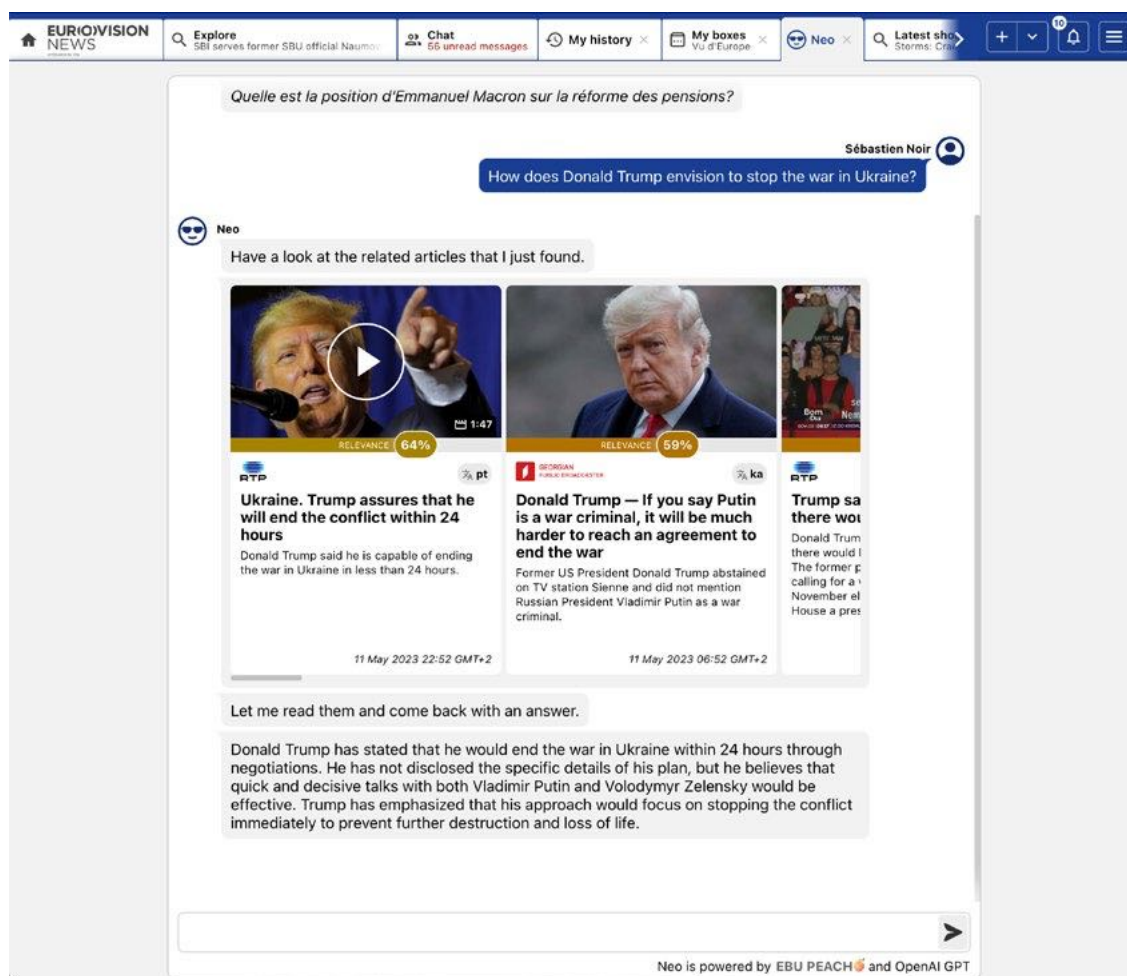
EURO VISION NEWS

Explore
SBI serves former SBU official Naumo

Chat
56 unread messages

My history

My boxes
Vu d'Europe

Neo

Latest sho
Storms: Cra

10

Quelle est la position d'Emmanuel Macron sur la réforme des pensions?

Sébastien Noir

How does Donald Trump envision to stop the war in Ukraine?

Neo

Have a look at the related articles that I just found.

1:47

RELEVANCE 64%

RTP

pt

Ukraine. Trump assures that he will end the conflict within 24 hours

Donald Trump said he is capable of ending the war in Ukraine in less than 24 hours.

11 May 2023 22:52 GMT+2

RELEVANCE 59%

GEORGIAN PUBLIC BROADCASTER

ka

Donald Trump — If you say Putin is a war criminal, it will be much harder to reach an agreement to end the war

Former US President Donald Trump abstained on TV station Sienne and did not mention Russian President Vladimir Putin as a war criminal.

11 May 2023 06:52 GMT+2

RTP

Trump sa there wou

Donald Trum there would The former p calling for a November el House a pres

Let me read them and come back with an answer.

Donald Trump has stated that he would end the war in Ukraine within 24 hours through negotiations. He has not disclosed the specific details of his plan, but he believes that quick and decisive talks with both Vladimir Putin and Volodymyr Zelensky would be effective. Trump has emphasized that his approach would focus on stopping the conflict immediately to prevent further destruction and loss of life.

Neo is powered by EBU PEACH and OpenAI GPT